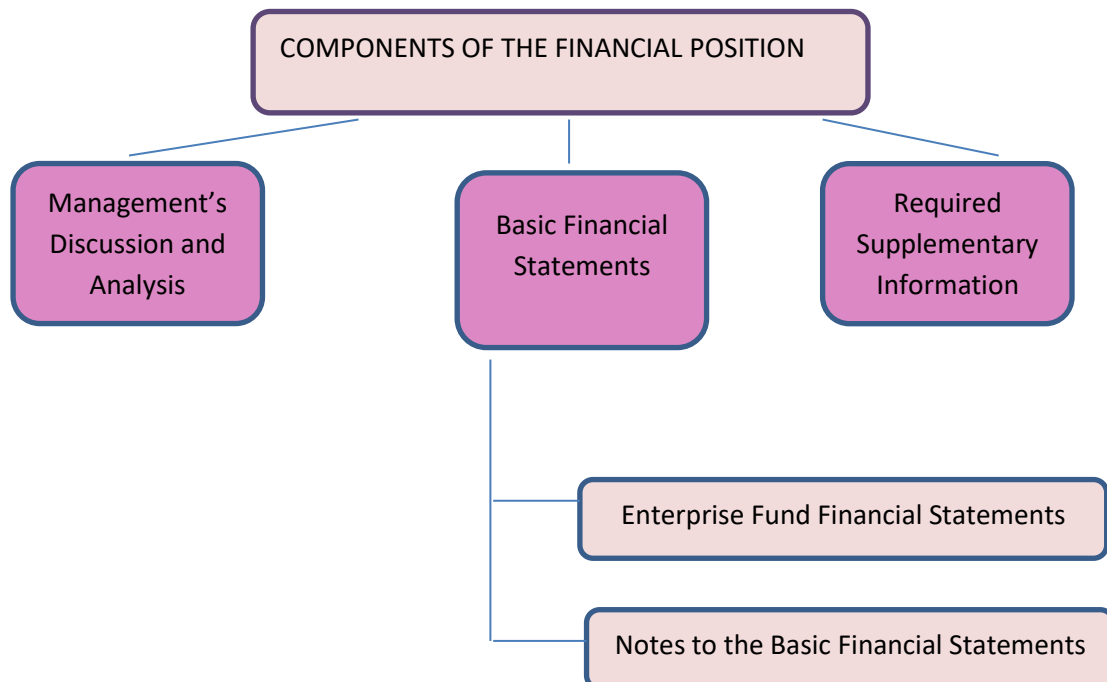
COMPONENTS OF THE FINANCIAL POSITION

Management's Discussion and Analysis

Basic Financial Statements

Required Supplementary Information

Enterprise Fund Financial Statements

Notes to the Basic Financial Statements